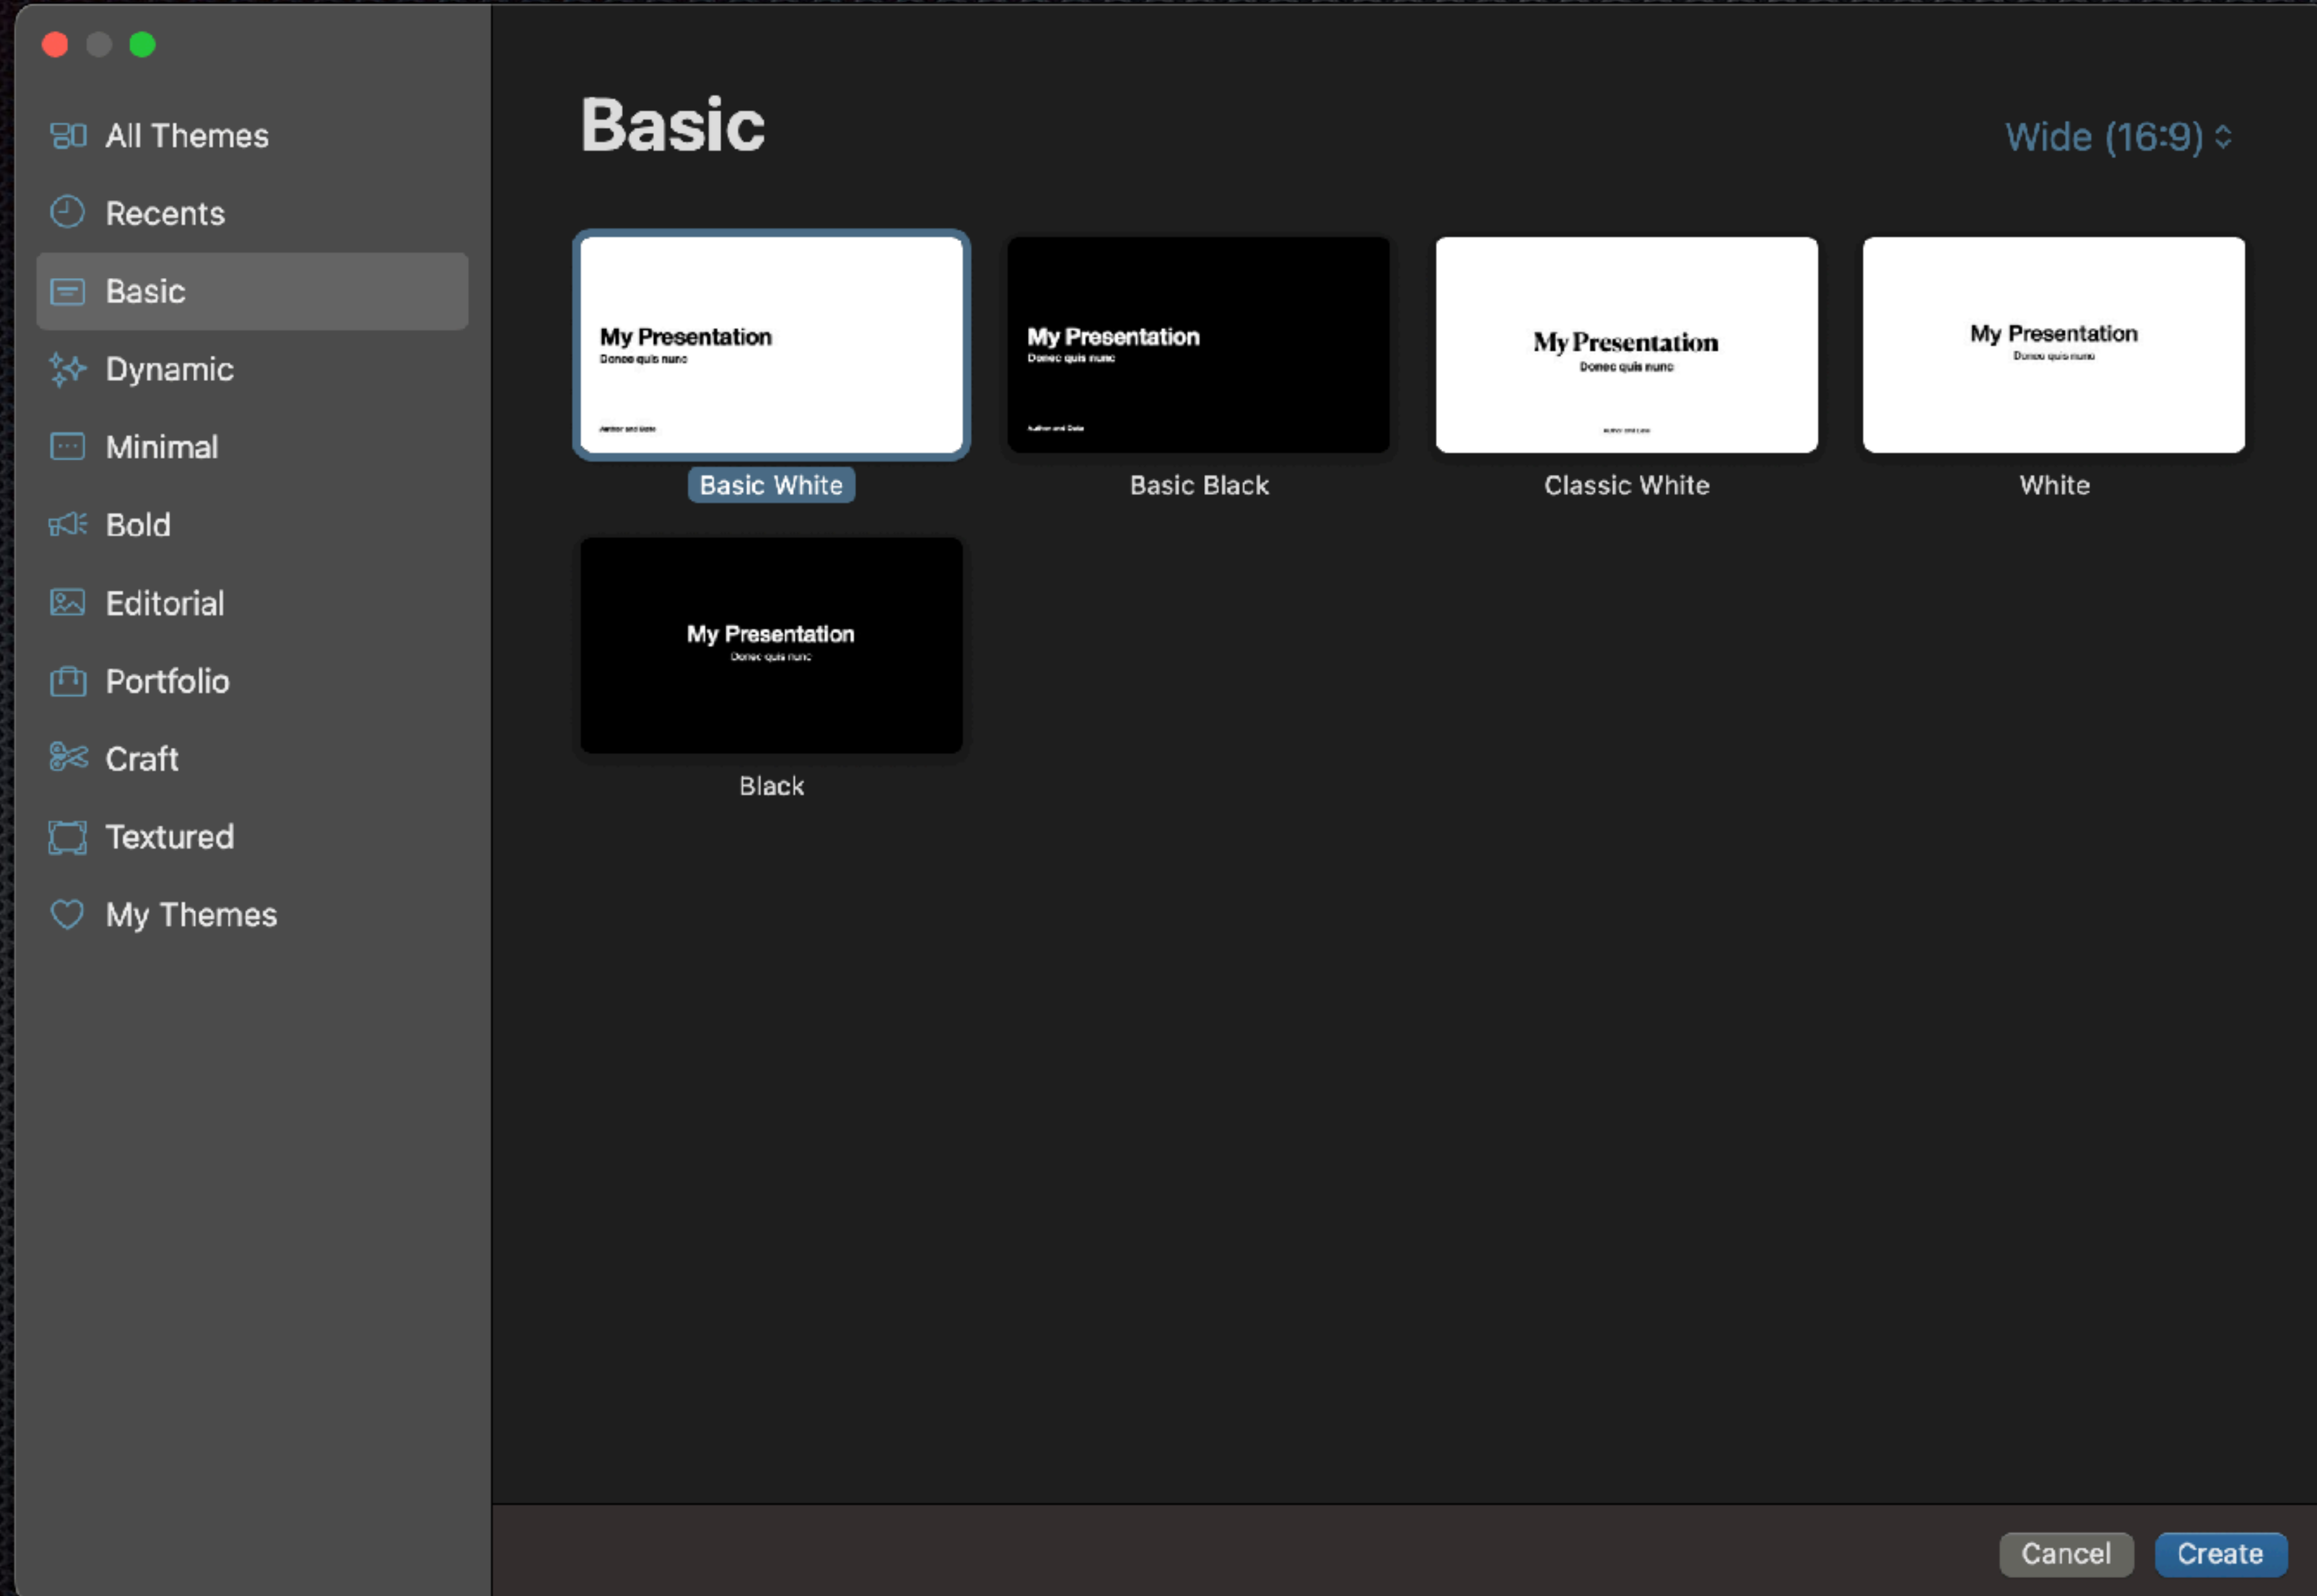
All Themes
Recents
Basic
Dynamic
Minimal
Bold
Editorial
Portfolio
Craft
Textured
My Themes

Basic

Wide (16:9)

My Presentation
Donec quis nunc
Author and Date
Basic White

My Presentation
Donec quis nunc
Author and Date
Basic Black

My Presentation
Donec quis nunc
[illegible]
Classic White

My Presentation
Donec quis nunc
White

My Presentation
Donec quis nunc
Black

Cancel
Create